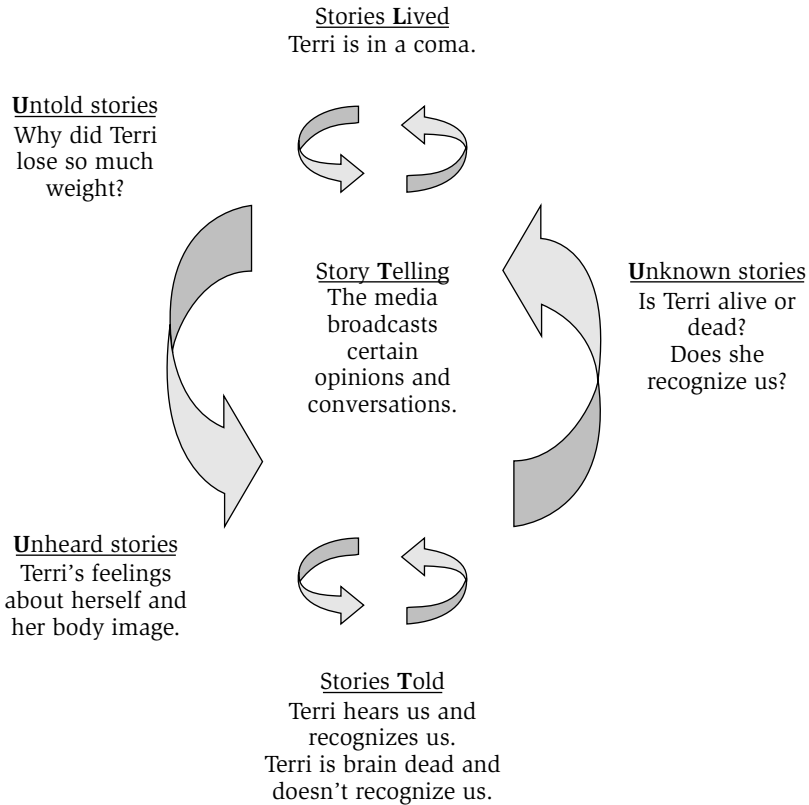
Stories **L**ived
Terri is in a coma.

**U**ntold stories
Why did Terri lose so much weight?

Story **T**elling
The media broadcasts certain opinions and conversations.

**U**nknown stories
Is Terri alive or dead?
Does she recognize us?

**U**nheard stories
Terri's feelings about herself and her body image.

Stories **T**old
Terri hears us and recognizes us.
Terri is brain dead and doesn't recognize us.